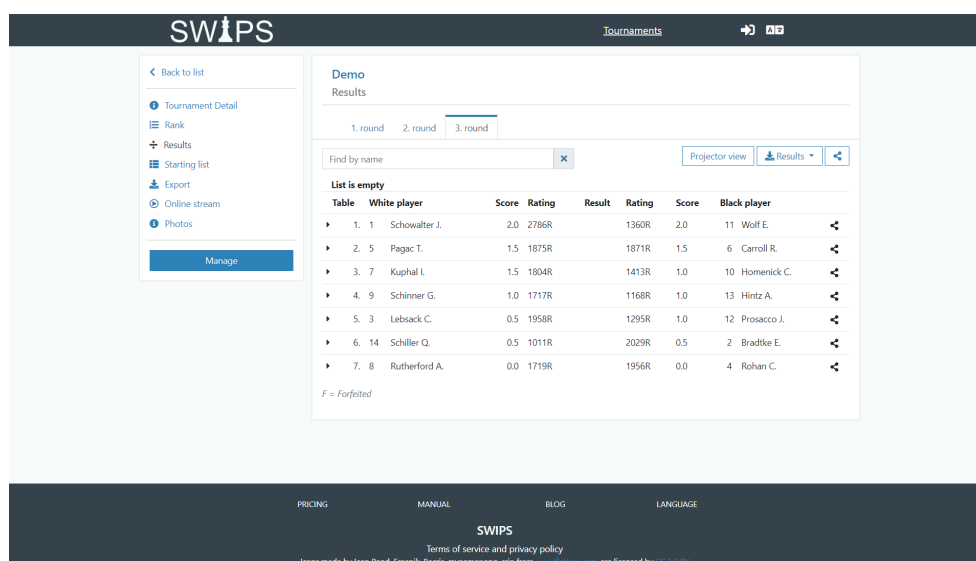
SWIPS

Tournaments

Back to list

Tournament Detail
Rank
Results
Starting list
Export
Online stream
Photos

Manage

Demo
Results

1. round | 2. round | 3. round

Find by name

Projector view | Results

List is empty

| Table | White player | Score | Rating | Result | Rating | Score | Black player |
|---|---|---|---|---|---|---|---|
| 1. | 1 Schowalter J. | 2.0 | 2786R | | 1360R | 2.0 | 11 Wolf E. |
| 2. | 5 Pagac T. | 1.5 | 1875R | | 1871R | 1.5 | 6 Carroll R. |
| 3. | 7 Kuphal I. | 1.5 | 1804R | | 1413R | 1.0 | 10 Homenick C. |
| 4. | 9 Schinner G. | 1.0 | 1717R | | 1168R | 1.0 | 13 Hintz A. |
| 5. | 3 Lebsack C. | 0.5 | 1958R | | 1295R | 1.0 | 12 Prosacco J. |
| 6. | 14 Schiller Q. | 0.5 | 1011R | | 2029R | 0.5 | 2 Bradtke E. |
| 7. | 8 Rutherford A. | 0.0 | 1719R | | 1956R | 0.0 | 4 Rohan C. |

F = Forfeited

PRICING MANUAL BLOG LANGUAGE

SWIPS

Terms of service and privacy policy

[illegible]